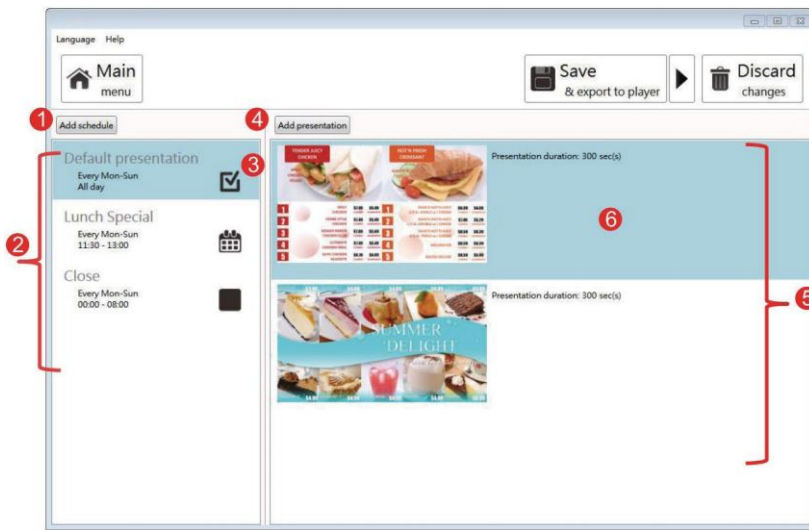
Language Help

Main menu

Save & export to player

Discard changes

1 Add schedule

4 Add presentation

2

Default presentation
Every Mon-Sun
All day

3

Lunch Special
Every Mon-Sun
11:30 - 13:00

Close
Every Mon-Sun
00:00 - 08:00

TENDER JUICY CHICKEN

HOT'N FRESH CROISSANT

Presentation duration: 300 sec(s)

6

5

SUMMER DELIGHT

Presentation duration: 300 sec(s)